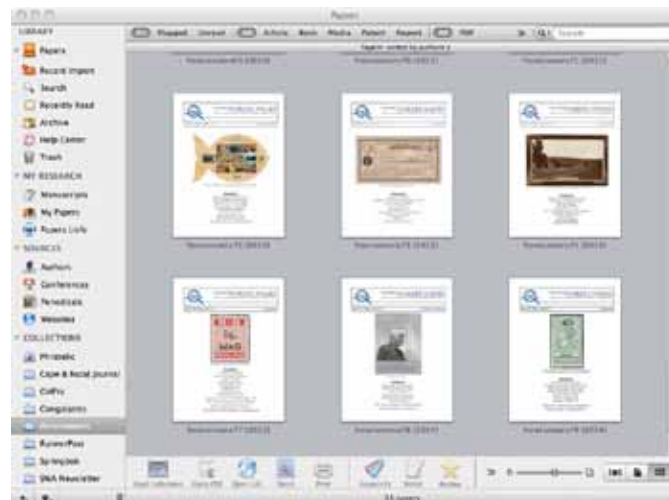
Papers

LIBRARY
Papers
Recent Import
Search
Recently Read
Archive
Help Center
Trash
MY RESEARCH
Manuscripts
My Papers
Papers Lists
SOURCES
Authors
Conferences
Periodicals
Websites
COLLECTIONS
Philatelic
Cape & Natal Journal
CoPhi
Congresses
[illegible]
RynersPost
Springbok
SNA Newsletter

Flagged Unread Article Book Media Patent Report PDF Search

Papers sorted by authors ↓

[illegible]

Import Collection Export PDF Open URL Match Print Contacts Email Review

33 papers